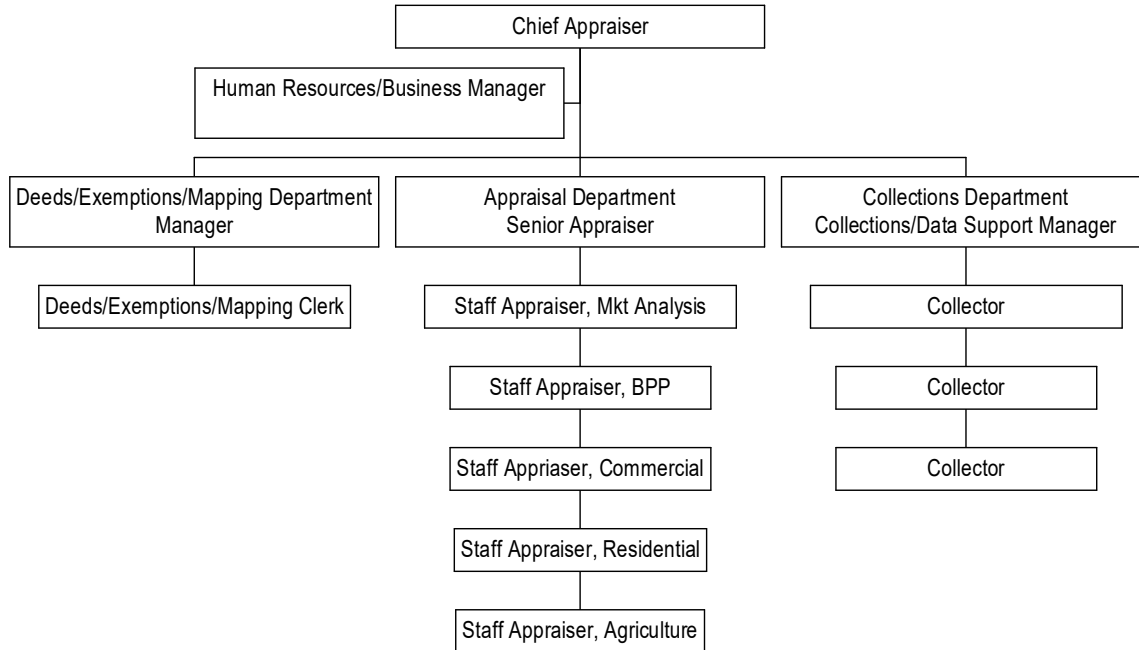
Chief Appraiser

Human Resources/Business Manager

Deeds/Exemptions/Mapping Department Manager

Deeds/Exemptions/Mapping Clerk

Appraisal Department Senior Appraiser

Staff Appraiser, Mkt Analysis

Staff Appraiser, BPP

Staff Appriaser, Commercial

Staff Appraiser, Residential

Staff Appraiser, Agriculture

Collections Department Collections/Data Support Manager

Collector

Collector

Collector